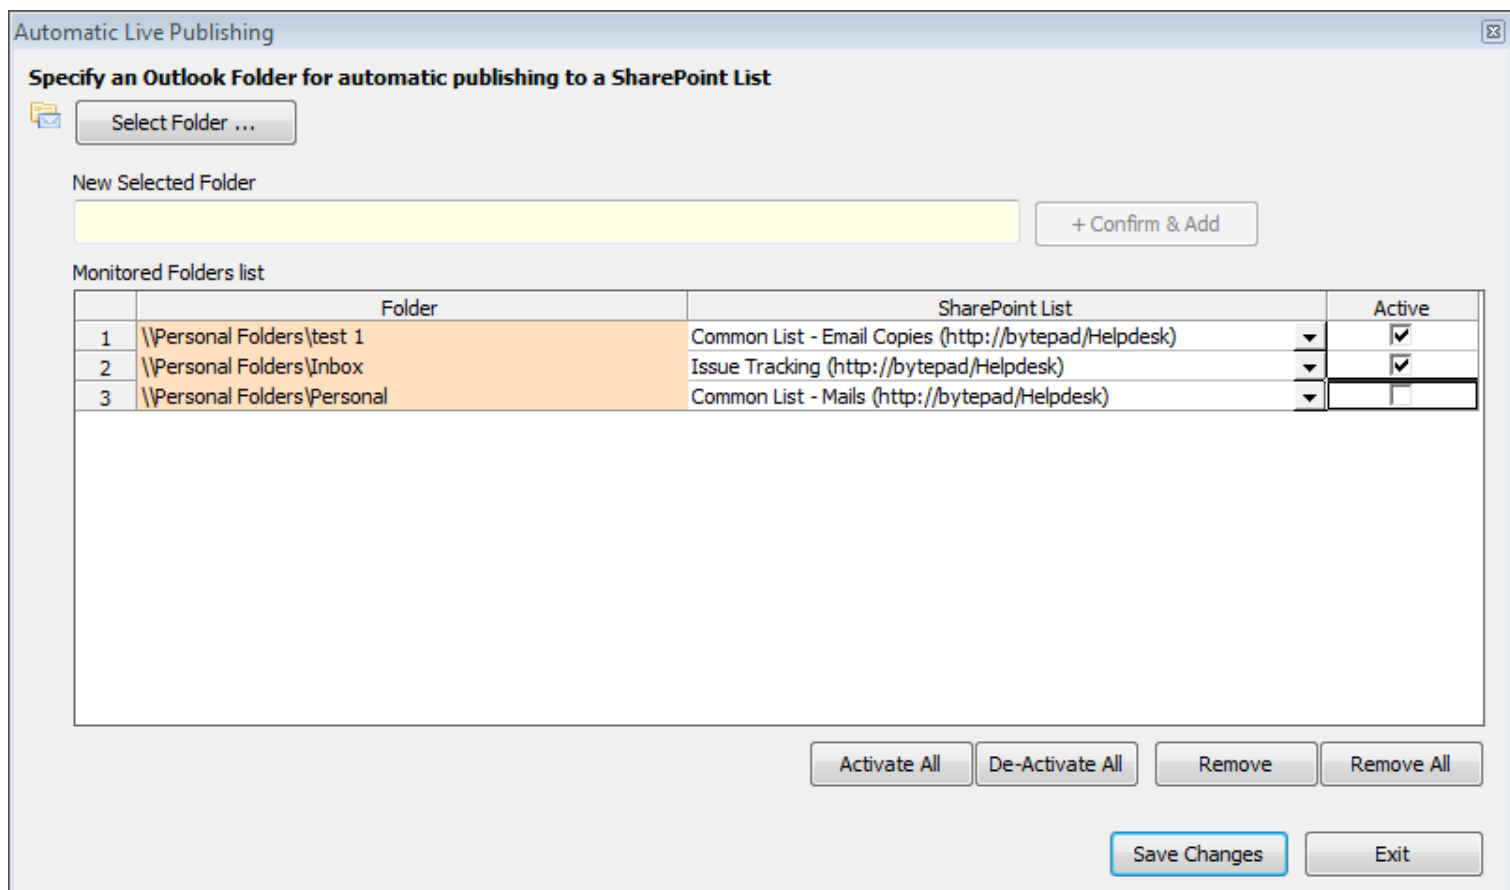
Automatic Live Publishing

Specify an Outlook Folder for automatic publishing to a SharePoint List

Select Folder ...

New Selected Folder

+ Confirm & Add

Monitored Folders list

| | Folder | SharePoint List | Active |
|---|---|---|---|
| 1 | \\Personal Folders\test 1 | Common List - Email Copies (http://bytepad/Helpdesk) | ☑ |
| 2 | \\Personal Folders\Inbox | Issue Tracking (http://bytepad/Helpdesk) | ☑ |
| 3 | \\Personal Folders\Personal | Common List - Mails (http://bytepad/Helpdesk) | ☐ |

Activate All
De-Activate All
Remove
Remove All

Save Changes
Exit